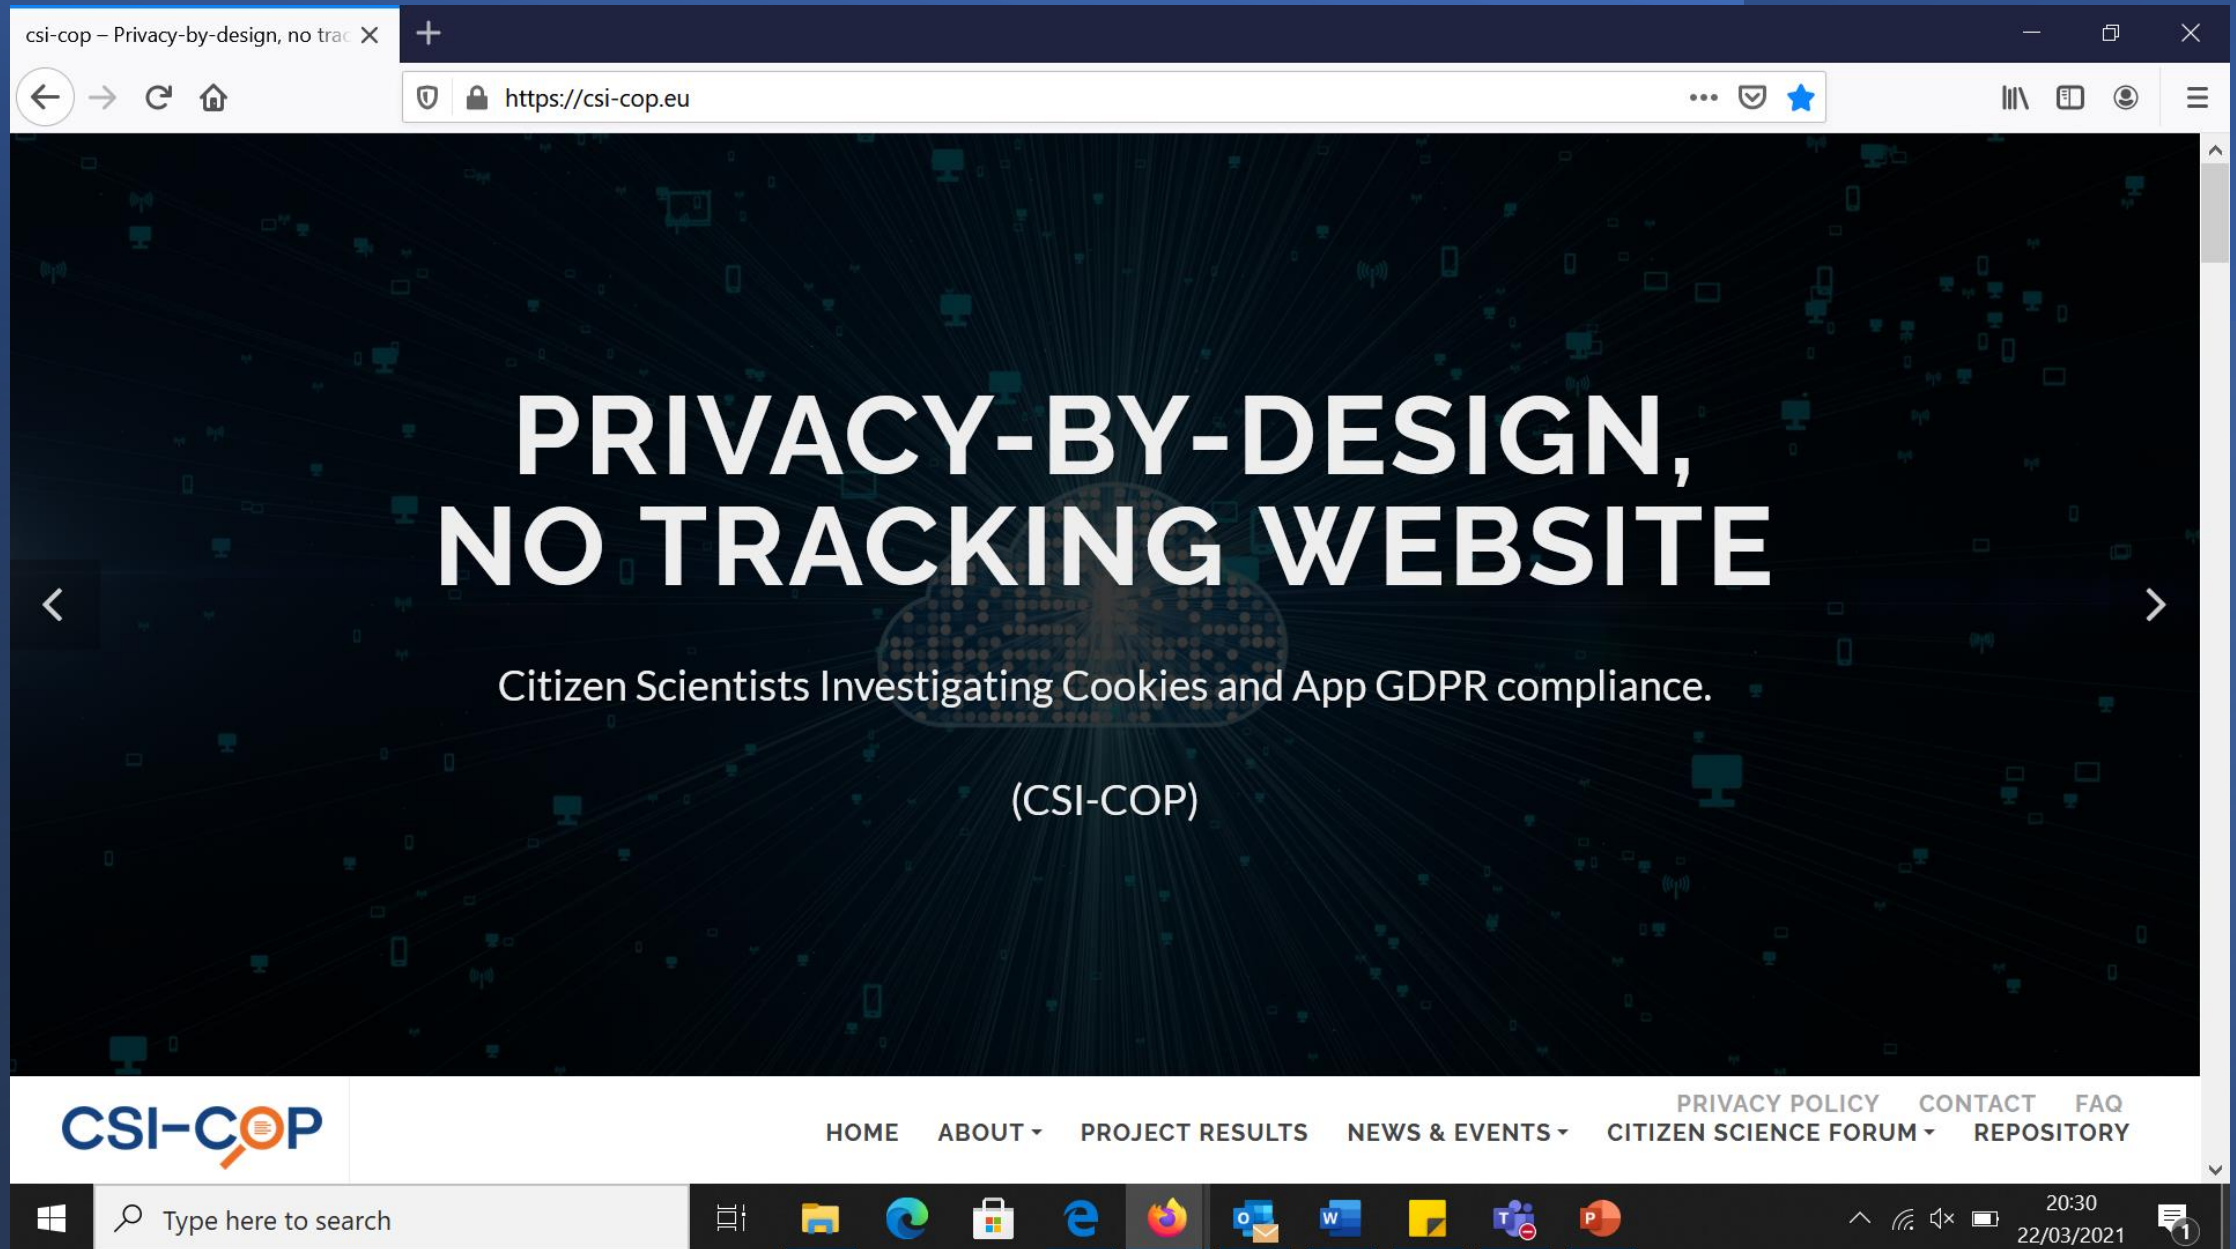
csi-cop – Privacy-by-design, no trac

https://csi-cop.eu

PRIVACY-BY-DESIGN, NO TRACKING WEBSITE

Citizen Scientists Investigating Cookies and App GDPR compliance.

(CSI-COP)

CSI-COP

PRIVACY POLICY CONTACT FAQ

HOME ABOUT PROJECT RESULTS NEWS & EVENTS CITIZEN SCIENCE FORUM REPOSITORY

Type here to search

20:30
22/03/2021

1